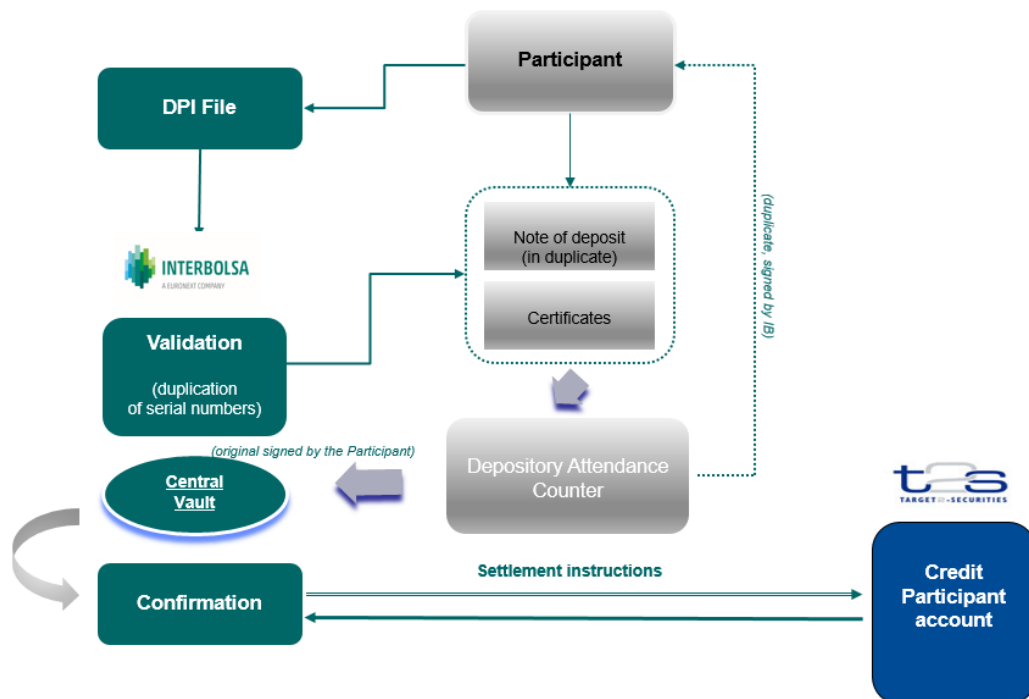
Participant

DPI File

(duplicate, signed by IB)

Note of deposit (in duplicate)

Certificates

INTERBOLSA
A EURONEXT COMPANY

Validation

(duplication of serial numbers)

(original signed by the Participant)

Central Vault

Depository Attendance Counter

t2s
TARGET2-SECURITIES

Settlement instructions

Confirmation

Credit Participant account